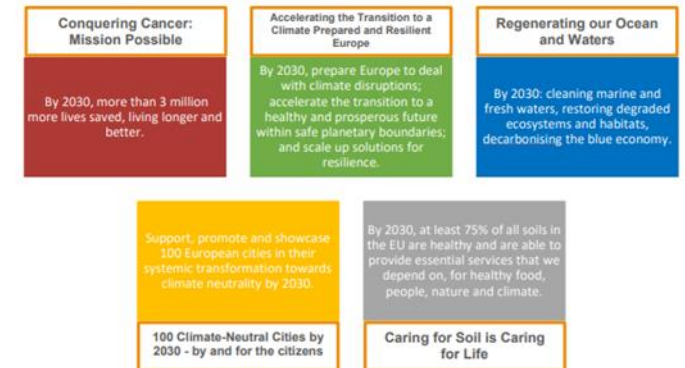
Conquering Cancer: Mission Possible

By 2030, more than 3 million more lives saved, living longer and better.

Accelerating the Transition to a Climate Prepared and Resilient Europe

By 2030, prepare Europe to deal with climate disruptions; accelerate the transition to a healthy and prosperous future within safe planetary boundaries; and scale up solutions for resilience.

Regenerating our Ocean and Waters

By 2030: cleaning marine and fresh waters, restoring degraded ecosystems and habitats, decarbonising the blue economy.

Support, promote and showcase 100 European cities in their systemic transformation towards climate neutrality by 2030.

100 Climate-Neutral Cities by 2030 - by and for the citizens

By 2030, at least 75% of all soils in the EU are healthy and are able to provide essential services that we depend on, for healthy food, people, nature and climate.

Caring for Soil is Caring for Life